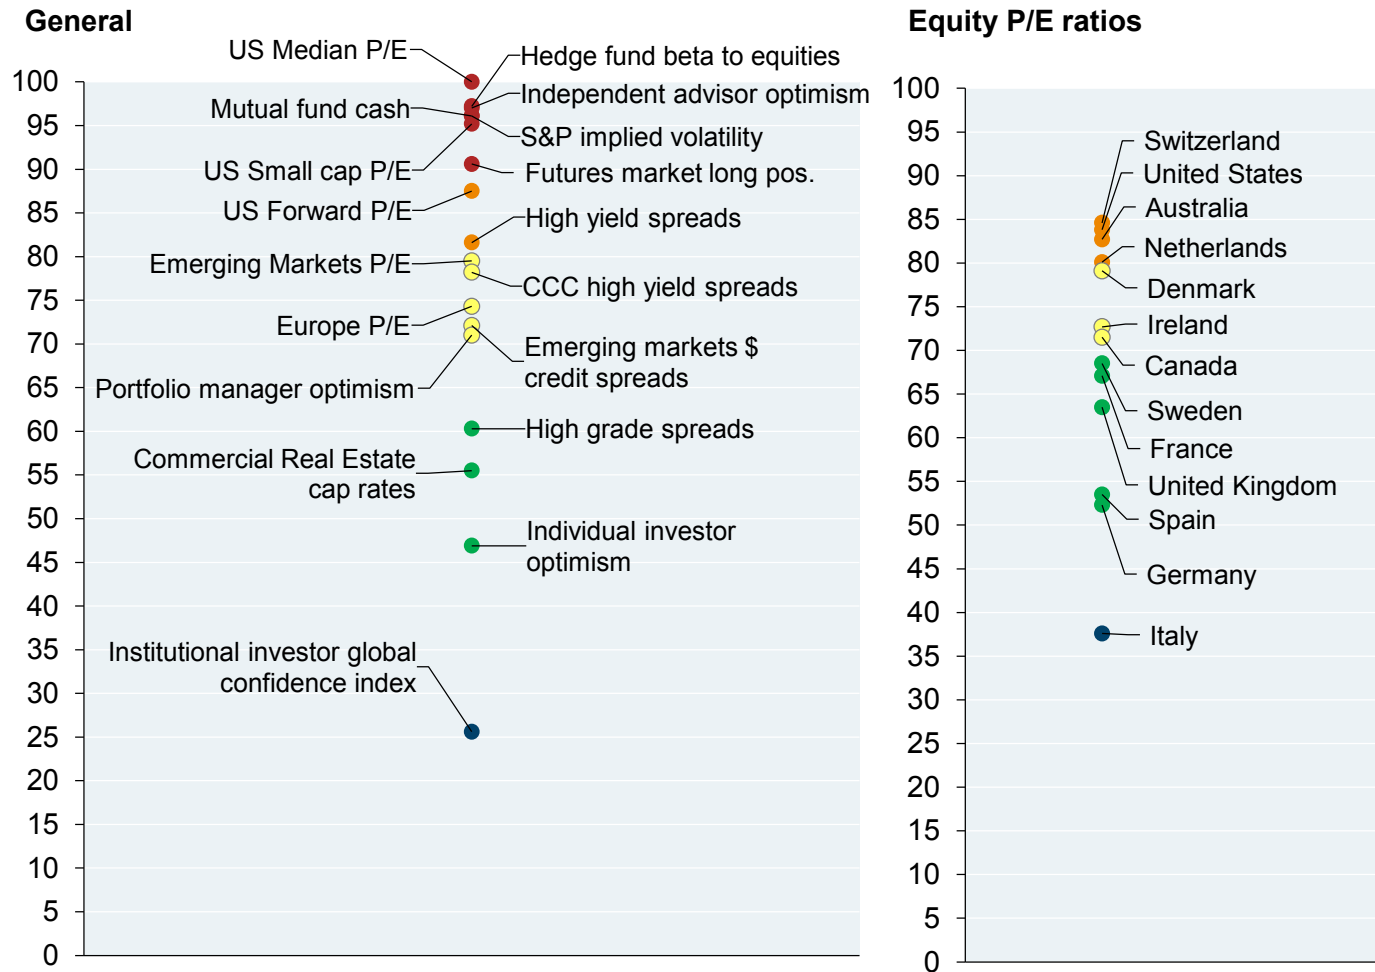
General

US Median P/E
Hedge fund beta to equities
Independent advisor optimism
Mutual fund cash
S&P implied volatility
US Small cap P/E
Futures market long pos.
US Forward P/E
High yield spreads
Emerging Markets P/E
CCC high yield spreads
Europe P/E
Emerging markets $ credit spreads
Portfolio manager optimism
High grade spreads
Commercial Real Estate cap rates
Individual investor optimism
Institutional investor global confidence index

100
95
90
85
80
75
70
65
60
55
50
45
40
35
30
25
20
15
10
5
0

Equity P/E ratios

Switzerland
United States
Australia
Netherlands
Denmark
Ireland
Canada
Sweden
France
United Kingdom
Spain
Germany
Italy

100
95
90
85
80
75
70
65
60
55
50
45
40
35
30
25
20
15
10
5
0